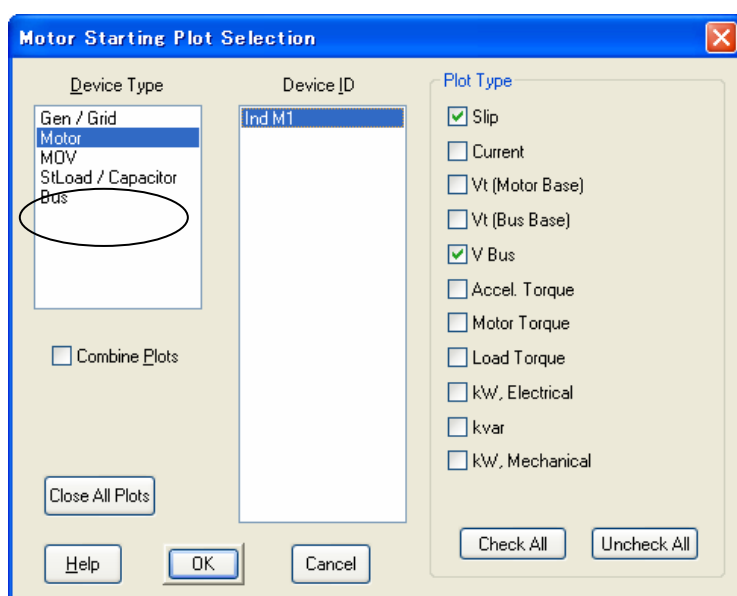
Motor Starting Plot Selection

Device Type
Gen / Grid
Motor
MOV
StLoad / Capacitor
Bus

Combine Plots

Close All Plots

Device ID
Ind M1

Plot Type
Slip
Current
Vt (Motor Base)
Vt (Bus Base)
V Bus
Accel. Torque
Motor Torque
Load Torque
kW, Electrical
kvar
kW, Mechanical

Check All
Uncheck All

Help
OK
Cancel